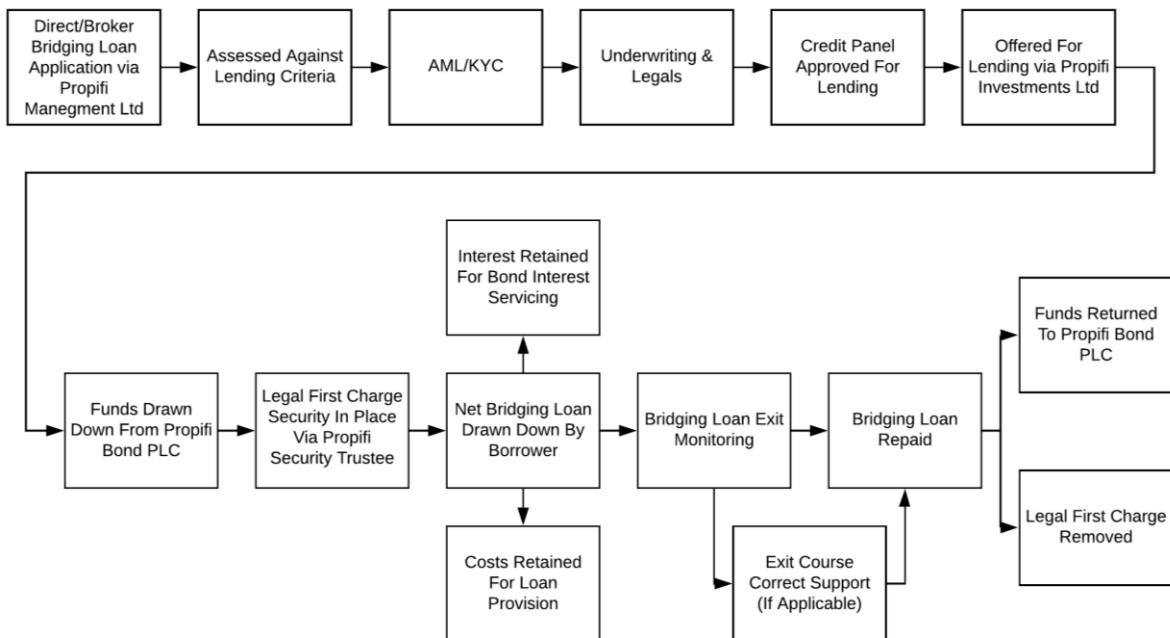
Direct/Broker Bridging Loan Application via Propifi Manegment Ltd

Assessed Against Lending Criteria

AML/KYC

Underwriting & Legals

Credit Panel Approved For Lending

Offered For Lending via Propifi Investments Ltd

Interest Retained For Bond Interest Servicing

Funds Drawn Down From Propifi Bond PLC

Legal First Charge Security In Place Via Propifi Security Trustee

Net Bridging Loan Drawn Down By Borrower

Bridging Loan Exit Monitoring

Bridging Loan Repaid

Funds Returned To Propifi Bond PLC

Legal First Charge Removed

Costs Retained For Loan Provision

Exit Course Correct Support (If Applicable)